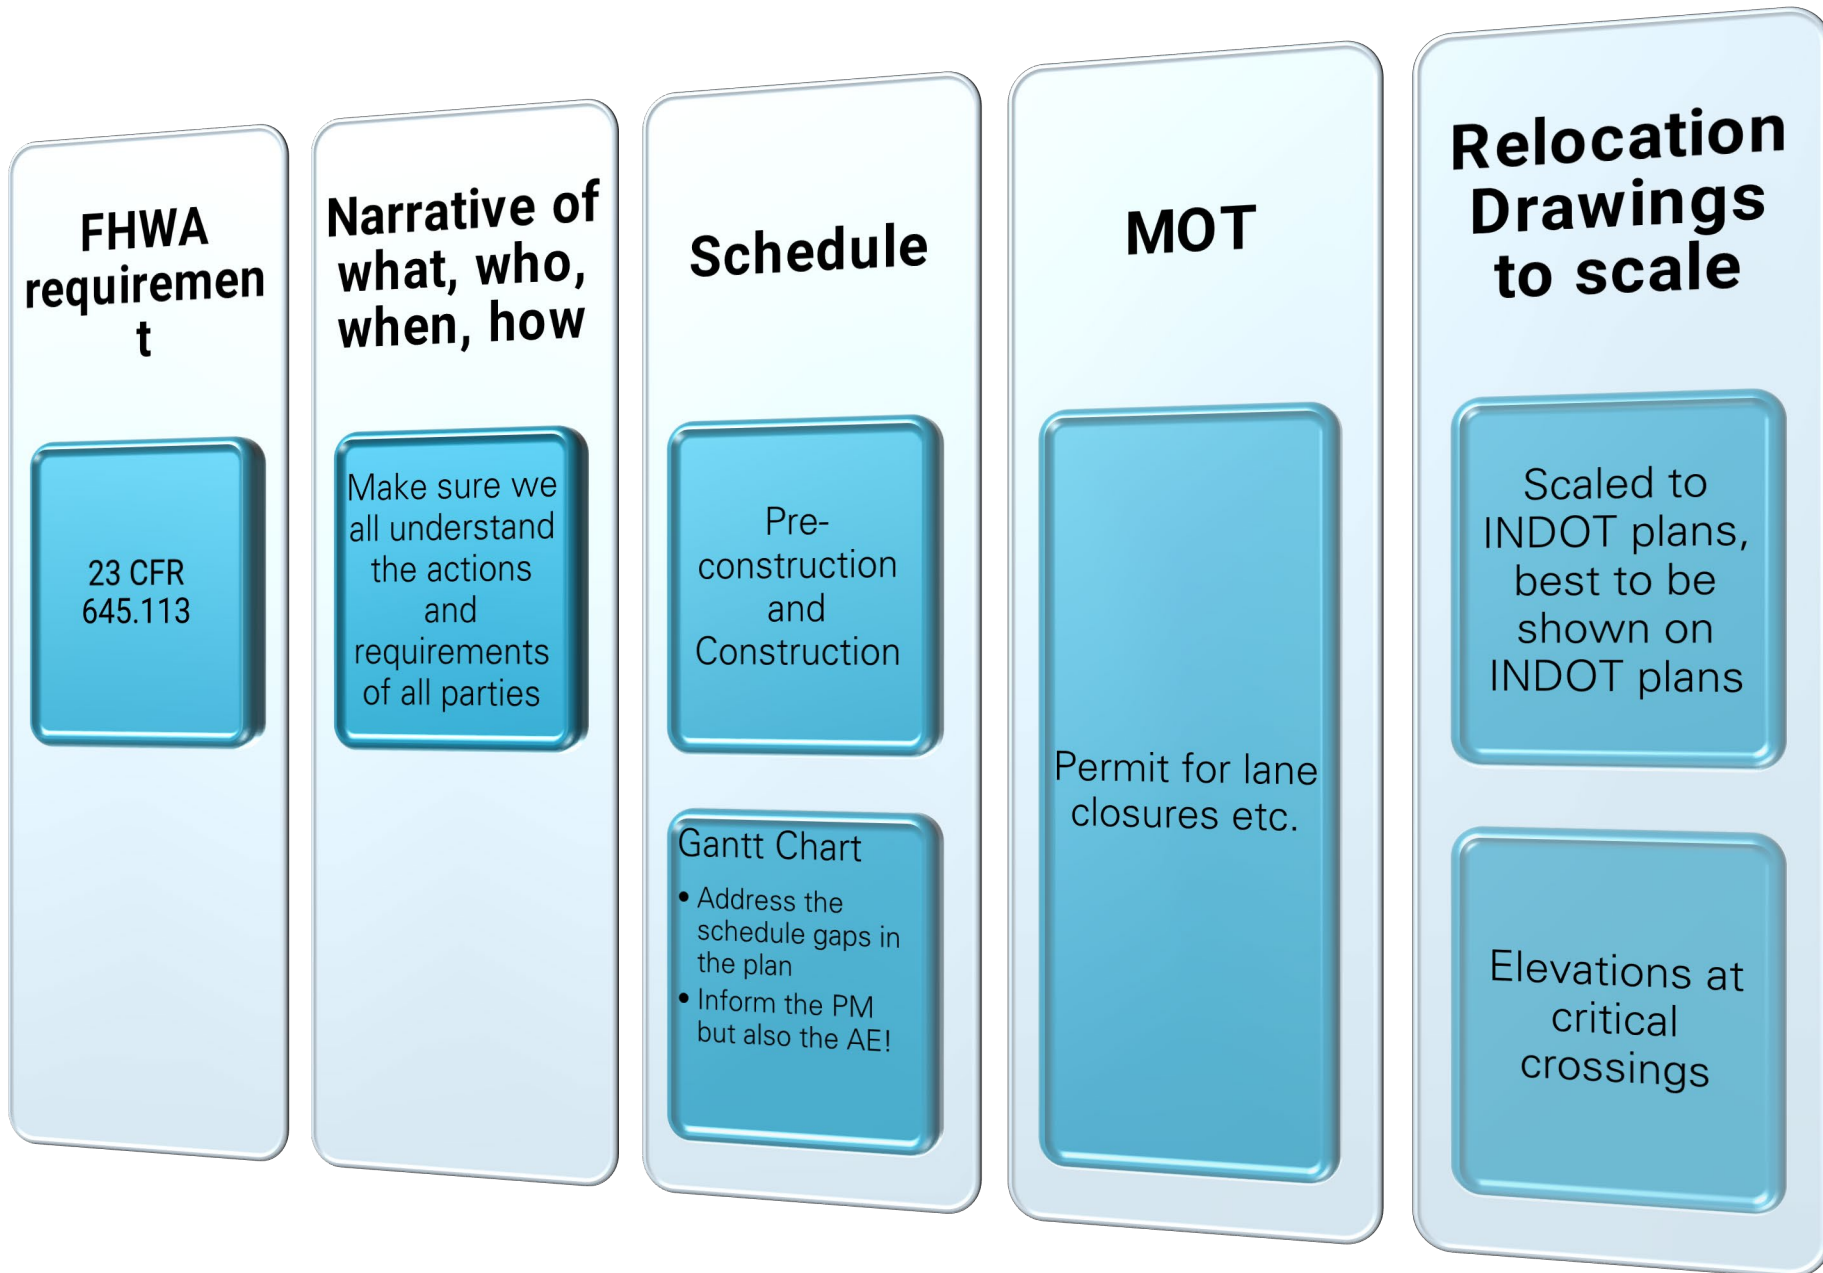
FHWA requirement

23 CFR 645.113

Narrative of what, who, when, how

Make sure we all understand the actions and requirements of all parties

Schedule

Pre-construction and Construction

Gantt Chart
• Address the schedule gaps in the plan
• Inform the PM but also the AE!

MOT

Permit for lane closures etc.

Relocation Drawings to scale

Scaled to INDOT plans, best to be shown on INDOT plans

Elevations at critical crossings